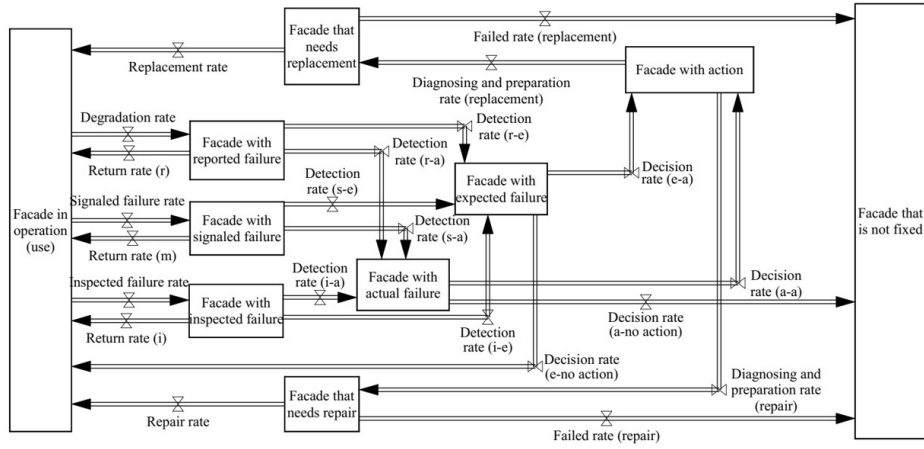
Facade that needs replacement

Failed rate (replacement)

Replacement rate

Diagnosing and preparation rate (replacement)

Facade with action

Degradation rate

Facade with reported failure

Detection rate (r-e)

Detection rate (r-a)

Return rate (r)

Decision rate (e-a)

Detection rate (s-e)

Facade with expected failure

Signaled failure rate

Facade in operation (use)

Facade with signaled failure

Detection rate (s-a)

Facade that is not fixed

Return rate (m)

Inspected failure rate

Detection rate (i-a)

Facade with actual failure

Decision rate (a-a)

Facade with inspected failure

Decision rate (a-no action)

Return rate (i)

Detection rate (i-e)

Decision rate (e-no action)

Diagnosing and preparation rate (repair)

Facade that needs repair

Repair rate

Failed rate (repair)